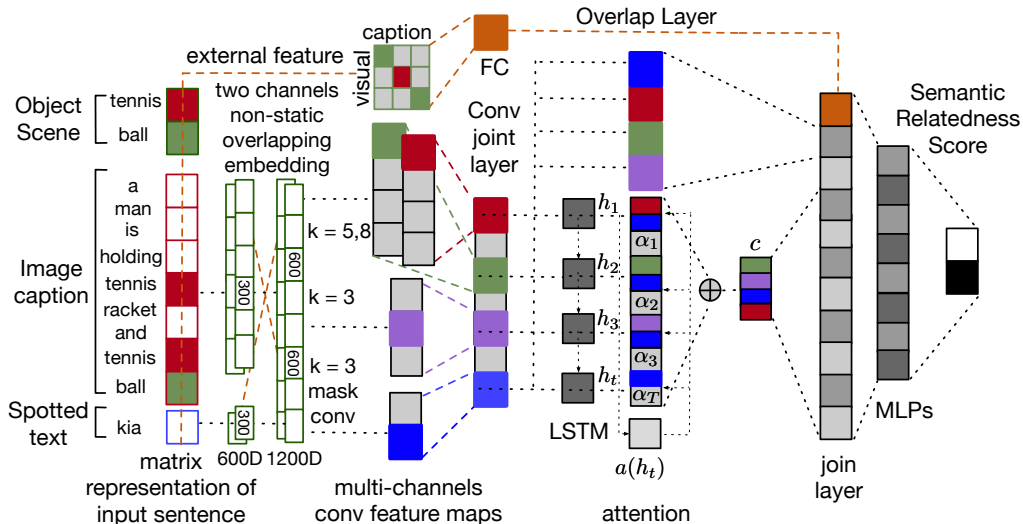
caption

Overlap Layer

external feature

visual

FC

Object Scene

tennis

ball

two channels non-static overlapping embedding

Conv joint layer

Semantic Relatedness Score

Image caption

a man is holding tennis racket and tennis ball

$h_1$

$\alpha_1$

k = 5,8

$h_2$

$\alpha_2$

$c$

300

600

k = 3

$h_3$

$\alpha_3$

600

k = 3

mask conv

$h_t$

$\alpha_T$

Spotted text

kia

300

LSTM

MLPs

600D

1200D

$a(h_t)$

matrix representation of input sentence

multi-channels conv feature maps

attention

join layer